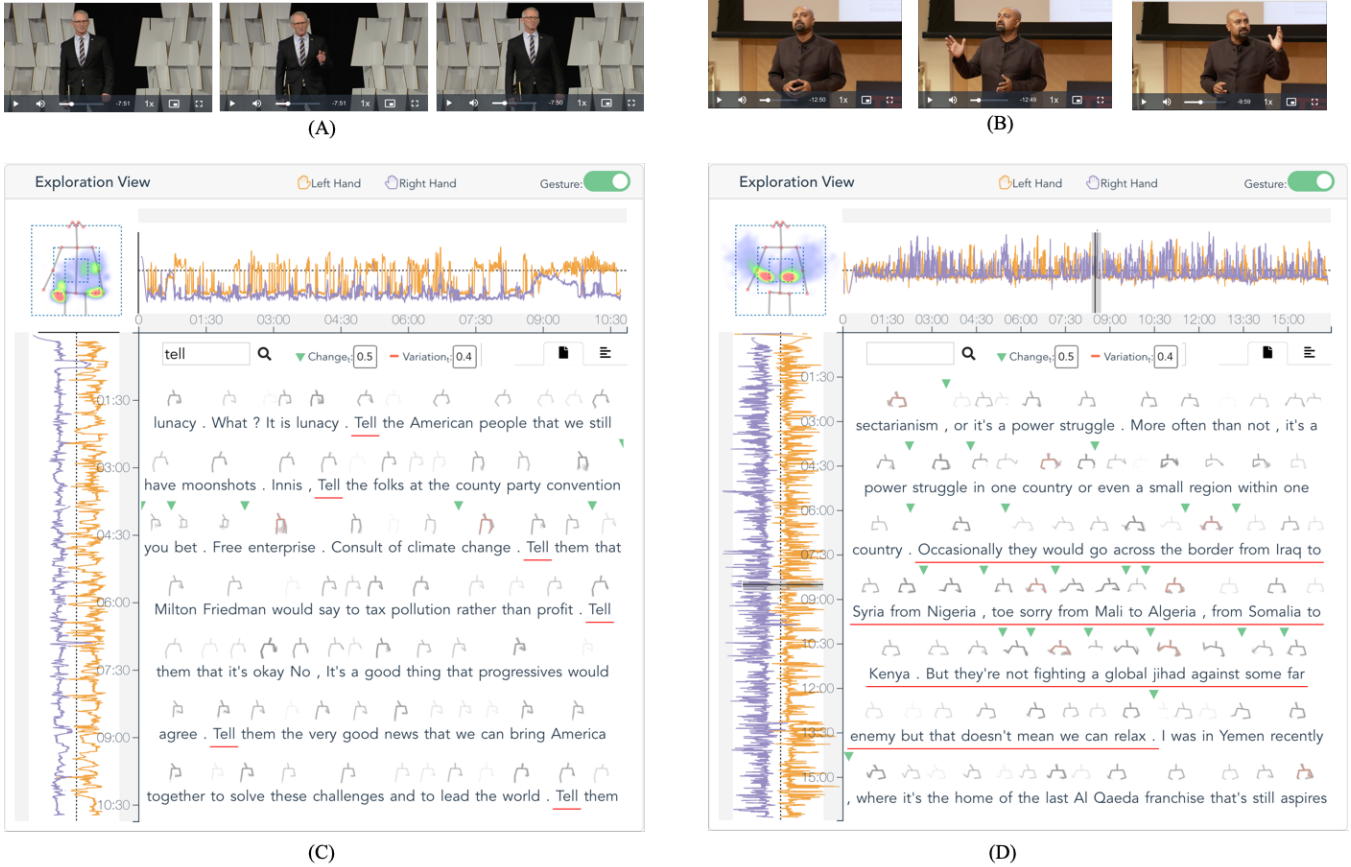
-7:51 1x
-7:51 1x
-7:50 1x

(A)

-12:50 1x
-12:49 1x
-9:59 1x

(B)

Exploration View Left Hand Right Hand Gesture:

0 01:30 03:00 04:30 06:00 07:30 09:00 10:30

tell Change$_t$: 0.5 Variation$_t$: 0.4

01:30 03:00 04:30 06:00 07:30 09:00 10:30

lunacy . What ? It is lunacy . Tell the American people that we still

have moonshots . Innis , Tell the folks at the county party convention

you bet . Free enterprise . Consult of climate change . Tell them that

Milton Friedman would say to tax pollution rather than profit . Tell

them that it's okay No , It's a good thing that progressives would

agree . Tell them the very good news that we can bring America

together to solve these challenges and to lead the world . Tell them

(C)

Exploration View Left Hand Right Hand Gesture:

0 01:30 03:00 04:30 06:00 07:30 09:00 10:30 12:00 13:30 15:00

Change$_t$: 0.5 Variation$_t$: 0.4

01:30 03:00 04:30 06:00 07:30 09:00 10:30 12:00 13:30 15:00

sectarianism , or it's a power struggle . More often than not , it's a

power struggle in one country or even a small region within one

country . Occasionally they would go across the border from Iraq to

Syria from Nigeria , toe sorry from Mali to Algeria , from Somalia to

Kenya . But they're not fighting a global jihad against some far

enemy but that doesn't mean we can relax . I was in Yemen recently

, where it's the home of the last Al Qaeda franchise that's still aspires

(D)